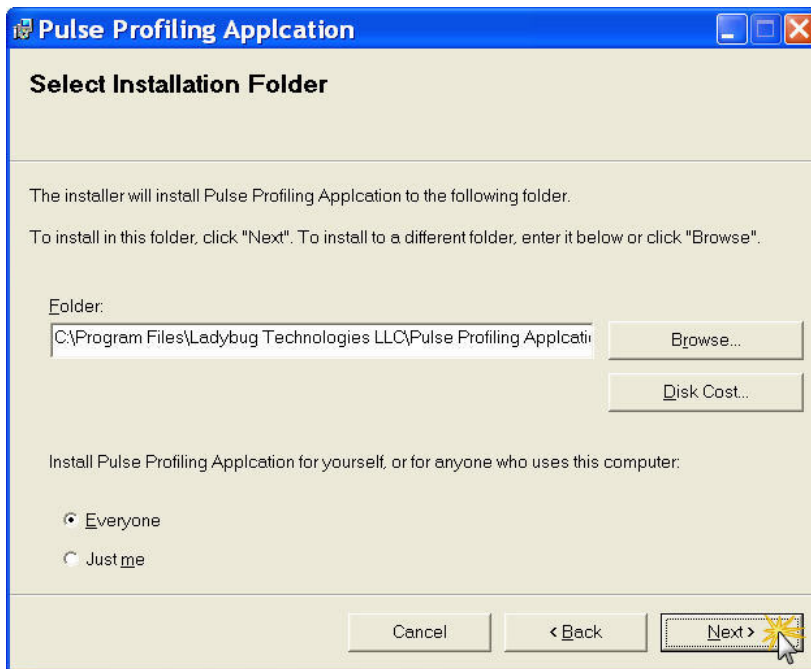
Pulse Profiling Applcation

Select Installation Folder

The installer will install Pulse Profiling Applcation to the following folder.

To install in this folder, click "Next". To install to a different folder, enter it below or click "Browse".

Folder:

C:\Program Files\Ladybug Technologies LLC\Pulse Profiling Applcati

Browse...

Disk Cost...

Install Pulse Profiling Applcation for yourself, or for anyone who uses this computer:

Everyone

Just me

Cancel

< Back

Next >